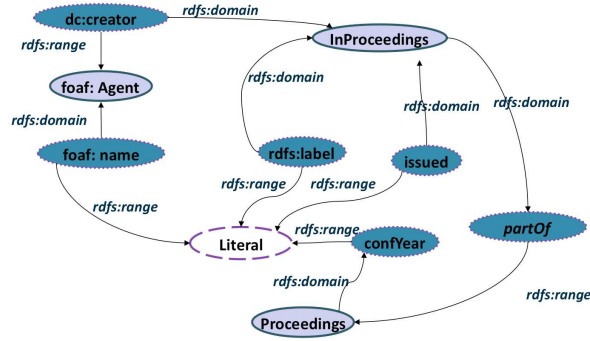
dc:creator
rdfs:domain
rdfs:range
InProceedings
foaf: Agent
rdfs:domain
rdfs:domain
rdfs:domain
rdfs:domain
foaf: name
rdfs:label
issued
rdfs:range
rdfs:range
rdfs:range
partOf
Literal
rdfs:range
confYear
rdfs:domain
rdfs:range
Proceedings